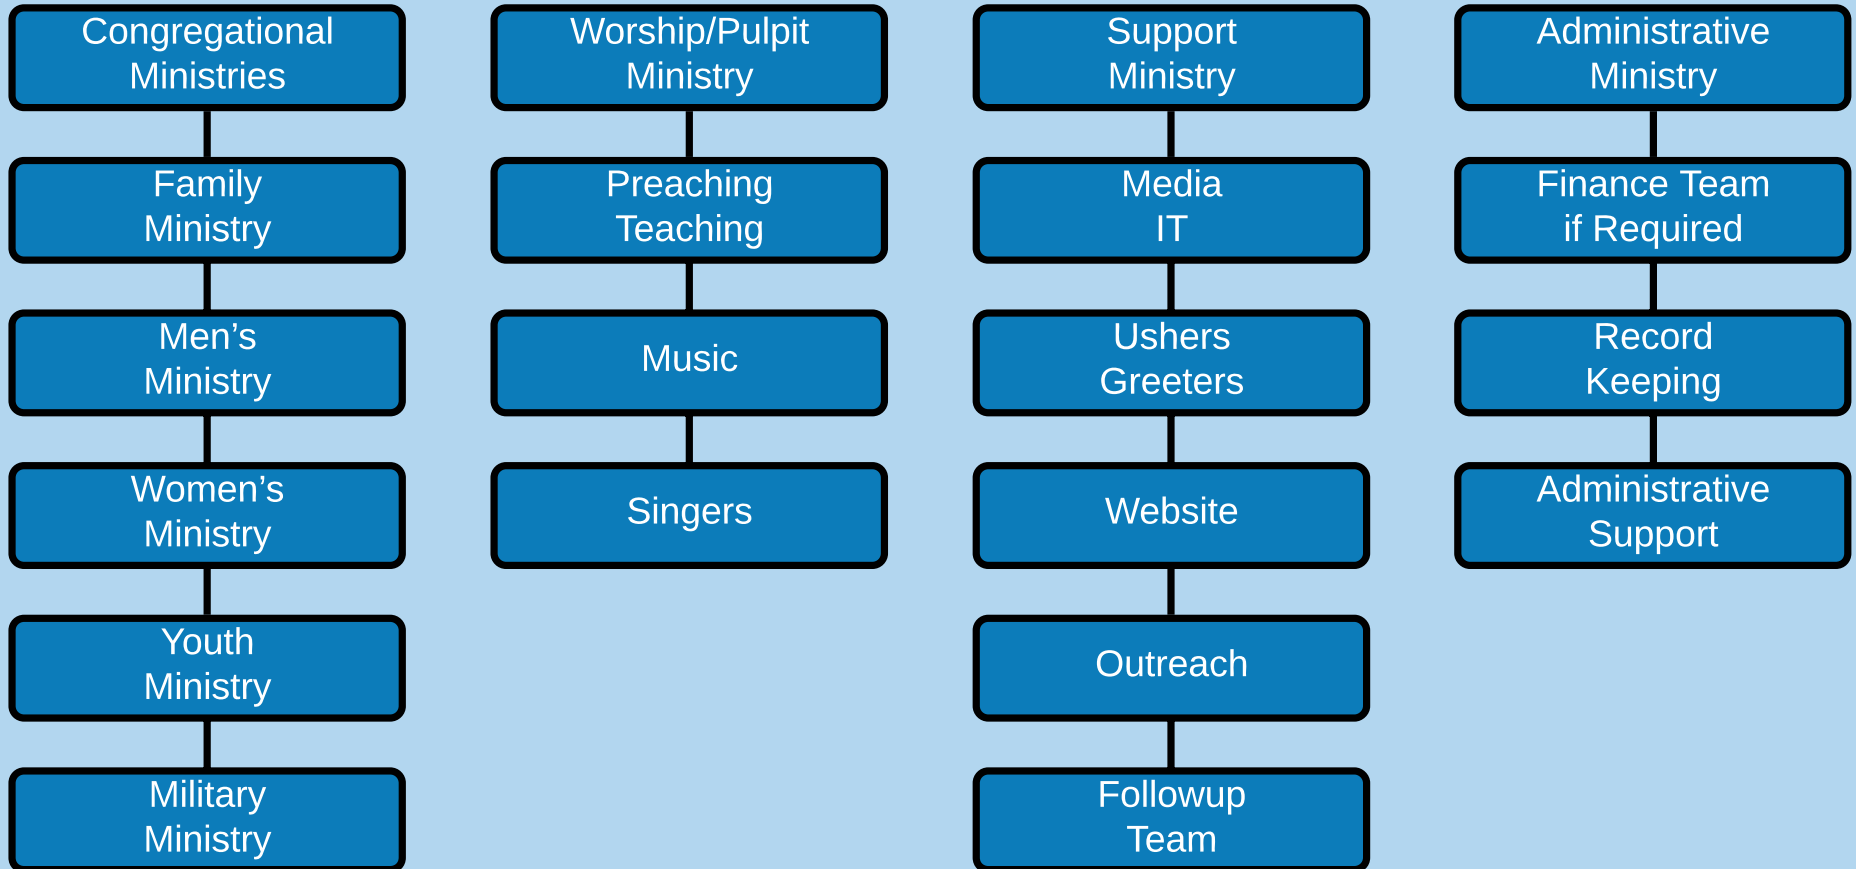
Congregational Ministries

Family Ministry

Men’s Ministry

Women’s Ministry

Youth Ministry

Military Ministry

Worship/Pulpit Ministry

Preaching Teaching

Music

Singers

Support Ministry

Media IT

Ushers Greeters

Website

Outreach

Followup Team

Administrative Ministry

Finance Team if Required

Record Keeping

Administrative Support